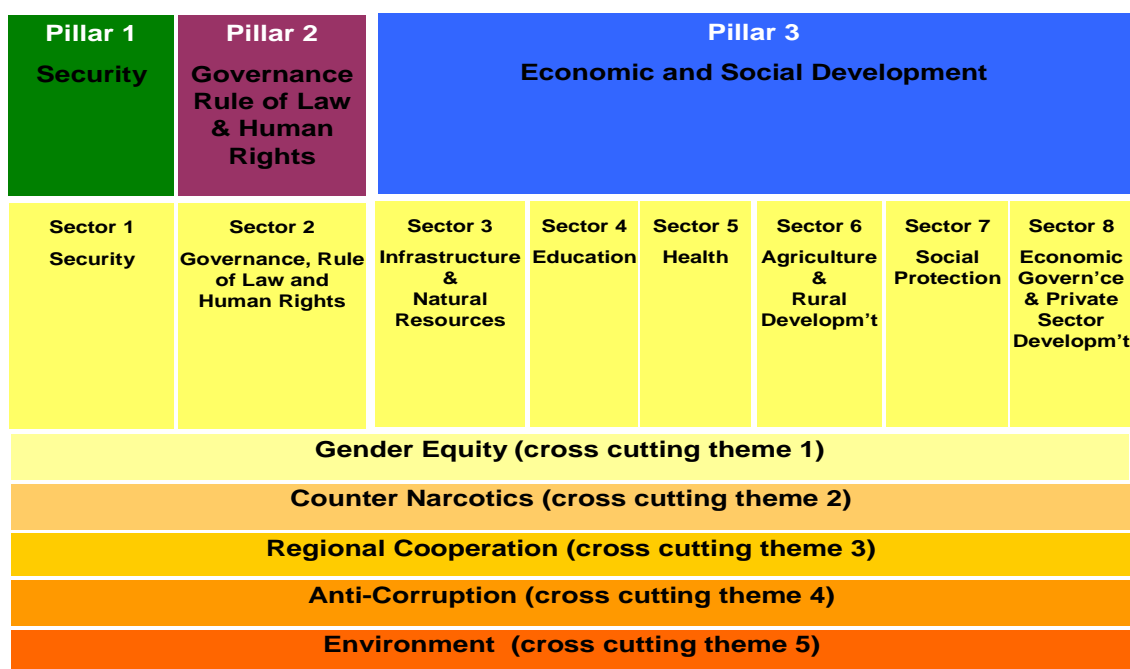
| Pillar 1<br>Security | Pillar 2<br>Governance Rule of Law & Human Rights | Pillar 3<br>Economic and Social Development | | | | | |
|---|---|---|---|---|---|---|---|
| Sector 1<br>Security | Sector 2<br>Governance, Rule of Law and Human Rights | Sector 3<br>Infrastructure & Natural Resources | Sector 4<br>Education | Sector 5<br>Health | Sector 6<br>Agriculture & Rural Developm't | Sector 7<br>Social Protection | Sector 8<br>Economic Govern'ce & Private Sector Developm't |

Gender Equity (cross cutting theme 1)

Counter Narcotics (cross cutting theme 2)

Regional Cooperation (cross cutting theme 3)

Anti-Corruption (cross cutting theme 4)

Environment (cross cutting theme 5)